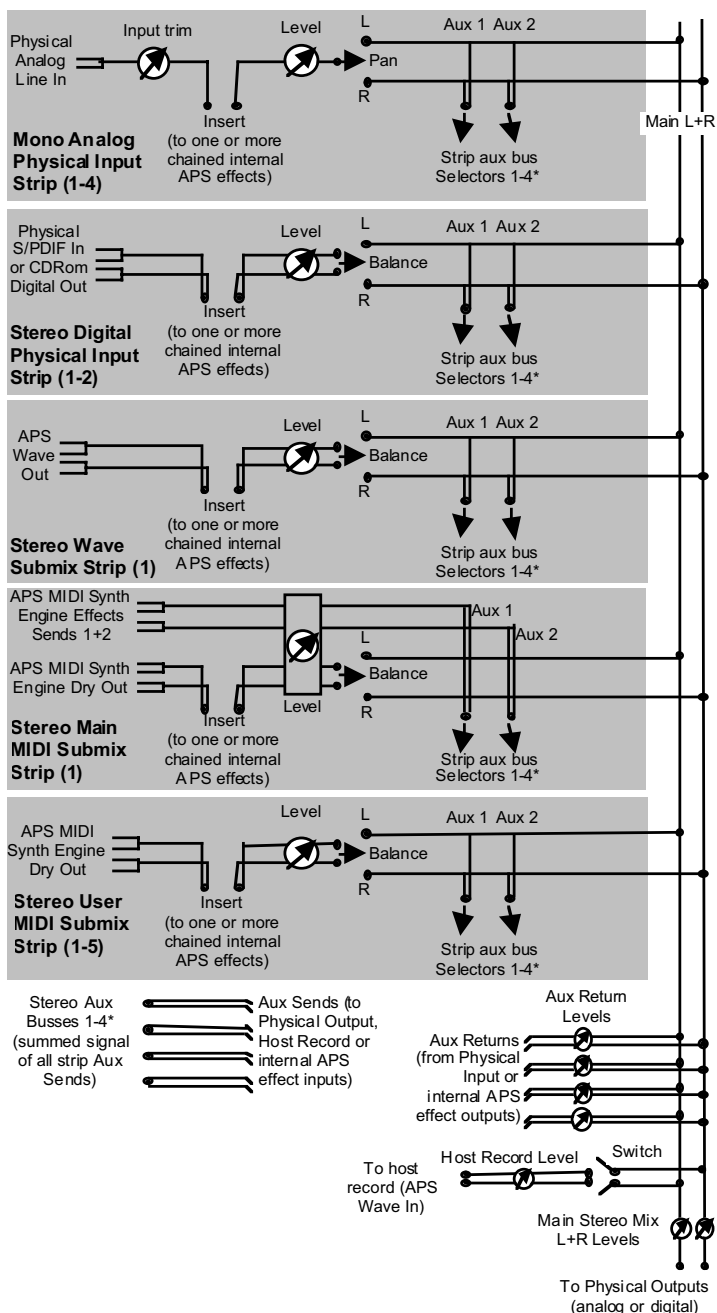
Physical Analog Line In

Input trim

Level

L

Aux 1 Aux 2

Pan

R

Insert (to one or more chained internal APS effects)

Main L+R

Mono Analog Physical Input Strip (1-4)

Strip aux bus Selectors 1-4*

Physical S/PDIF In or CDRom Digital Out

Level

L

Aux 1 Aux 2

Balance

R

Insert (to one or more chained internal APS effects)

Stereo Digital Physical Input Strip (1-2)

Strip aux bus Selectors 1-4*

APS Wave Out

Level

L

Aux 1 Aux 2

Balance

R

Insert (to one or more chained internal APS effects)

Stereo Wave Submix Strip (1)

Strip aux bus Selectors 1-4*

APS MIDI Synth Engine Effects Sends 1+2

Aux 1

Aux 2

L

APS MIDI Synth Engine Dry Out

Balance

Level

R

Insert (to one or more chained internal APS effects)

Stereo Main MIDI Submix Strip (1)

Strip aux bus Selectors 1-4*

Level

L

Aux 1 Aux 2

APS MIDI Synth Engine Dry Out

Balance

R

Stereo User MIDI Submix Strip (1-5)

Insert (to one or more chained internal APS effects)

Strip aux bus Selectors 1-4*

Stereo Aux Busses 1-4* (summed signal of all strip Aux Sends)

Aux Sends (to Physical Output, Host Record or internal APS effect inputs)

Aux Return Levels

Aux Returns (from Physical Input or internal APS effect outputs)

Host Record Level

Switch

To host record (APS Wave In)

Main Stereo Mix L+R Levels

To Physical Outputs (analog or digital)